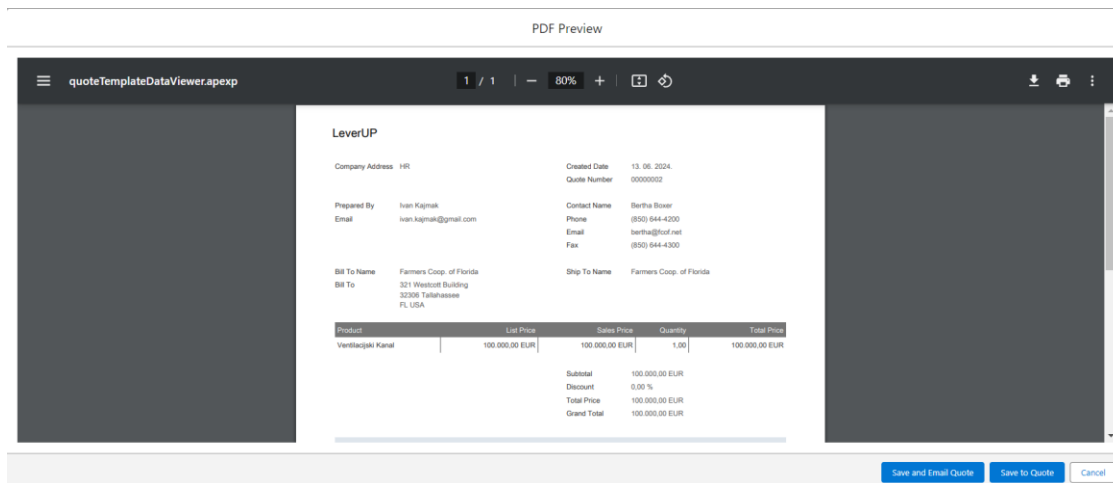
PDF Preview

quoteTemplateDataViewer.apexp

1 / 1 | — 80% +

LeverUP

Company Address HR

Created Date 13. 06. 2024.
Quote Number 00000002

Prepared By Ivan Kajmak
Email ivan.kajmak@gmail.com

Contact Name Bertha Boxer
Phone (850) 644-4200
Email bertha@fcof.net
Fax (850) 644-4300

Bill To Name Farmers Coop. of Florida
Bill To 321 Westcott Building 32306 Tallahassee FL USA

Ship To Name Farmers Coop. of Florida

| Product | List Price | Sales Price | Quantity | Total Price |
|---|---|---|---|---|
| Ventilacijski Kanal | 100.000,00 EUR | 100.000,00 EUR | 1,00 | 100.000,00 EUR |

Subtotal 100.000,00 EUR
Discount 0,00 %
Total Price 100.000,00 EUR
Grand Total 100.000,00 EUR

Save and Email Quote
Save to Quote
Cancel